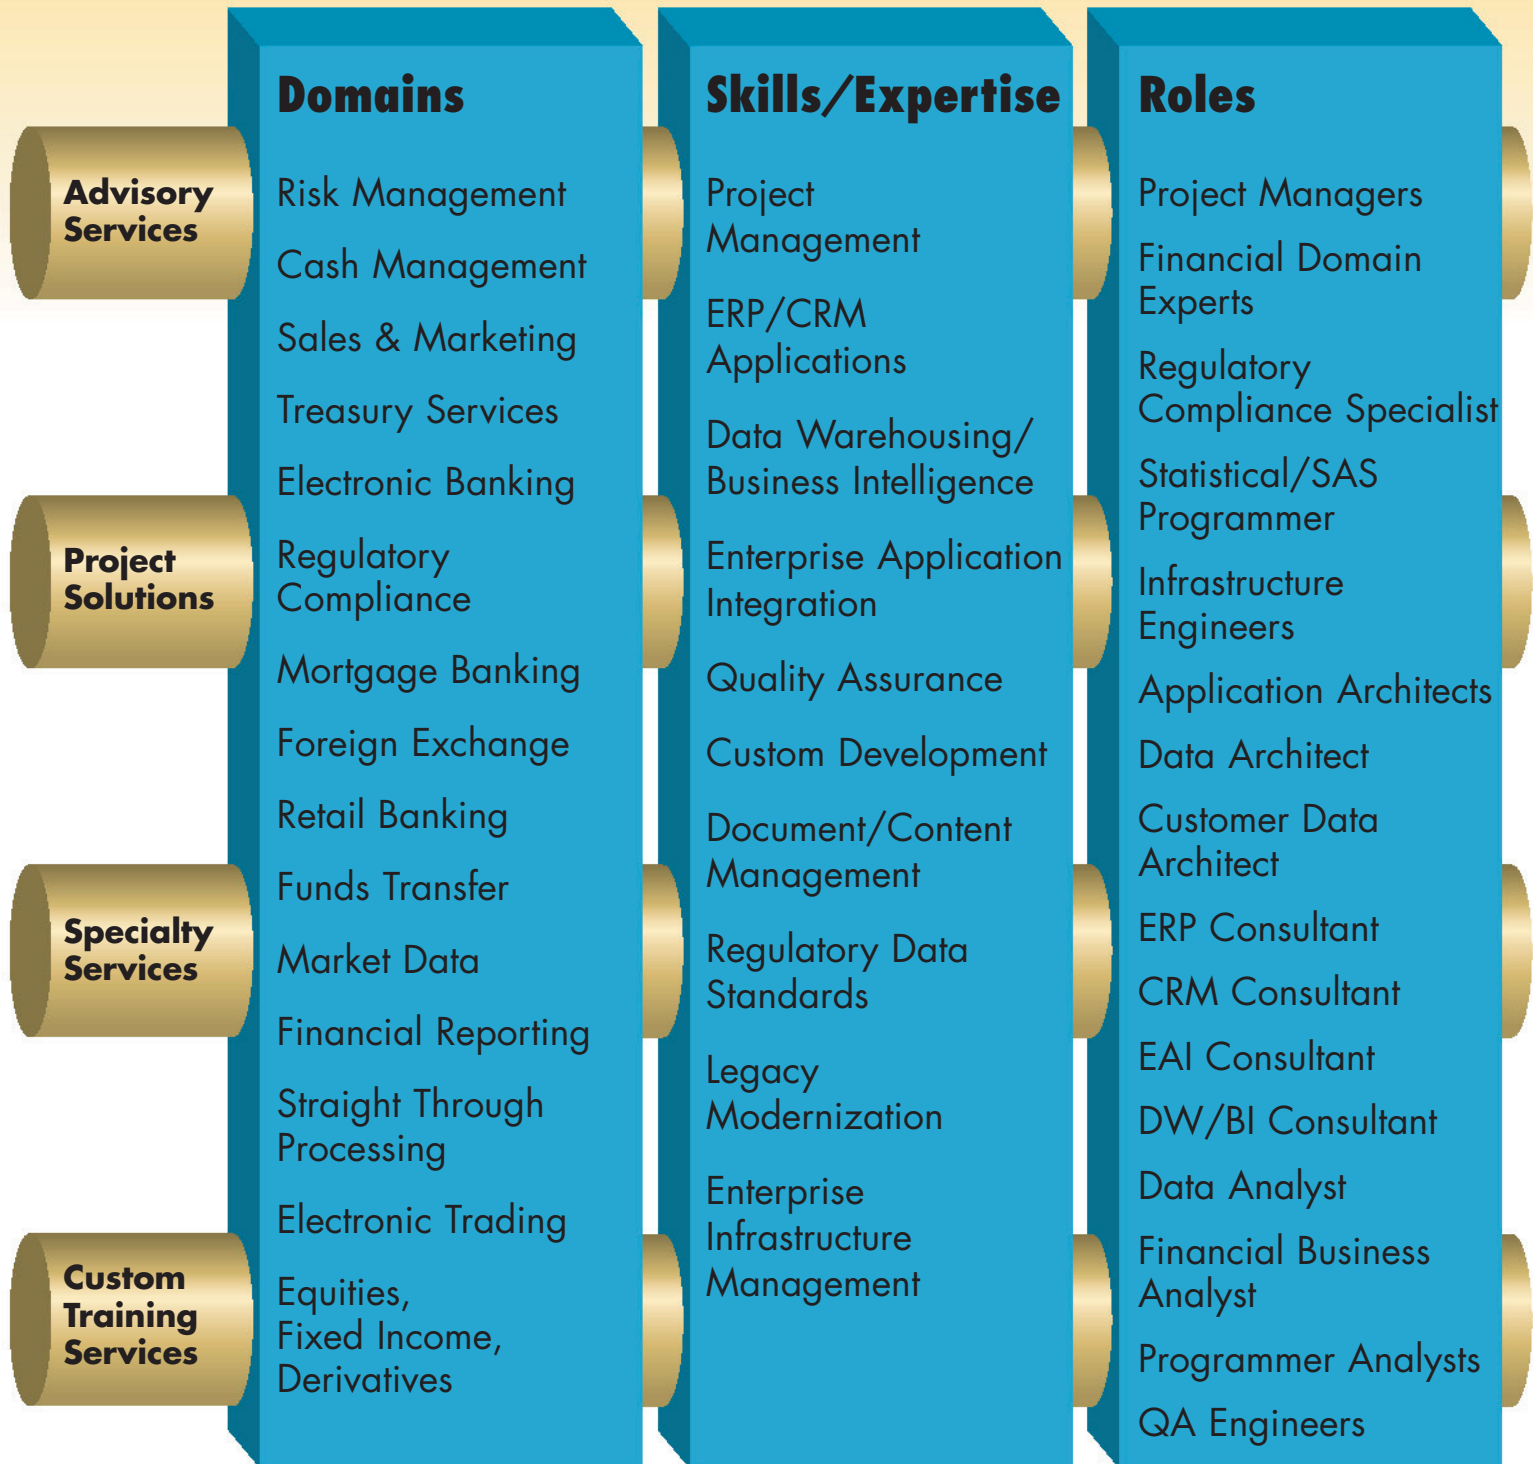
Advisory Services

Project Solutions

Specialty Services

Custom Training Services

Domains

Risk Management

Cash Management

Sales & Marketing

Treasury Services

Electronic Banking

Regulatory Compliance

Mortgage Banking

Foreign Exchange

Retail Banking

Funds Transfer

Market Data

Financial Reporting

Straight Through Processing

Electronic Trading

Equities, Fixed Income, Derivatives

Skills/Expertise

Project Management

ERP/CRM Applications

Data Warehousing/ Business Intelligence

Enterprise Application Integration

Quality Assurance

Custom Development

Document/Content Management

Regulatory Data Standards

Legacy Modernization

Enterprise Infrastructure Management

Roles

Project Managers

Financial Domain Experts

Regulatory Compliance Specialist

Statistical/SAS Programmer

Infrastructure Engineers

Application Architects

Data Architect

Customer Data Architect

ERP Consultant

CRM Consultant

EAI Consultant

DW/BI Consultant

Data Analyst

Financial Business Analyst

Programmer Analysts

QA Engineers